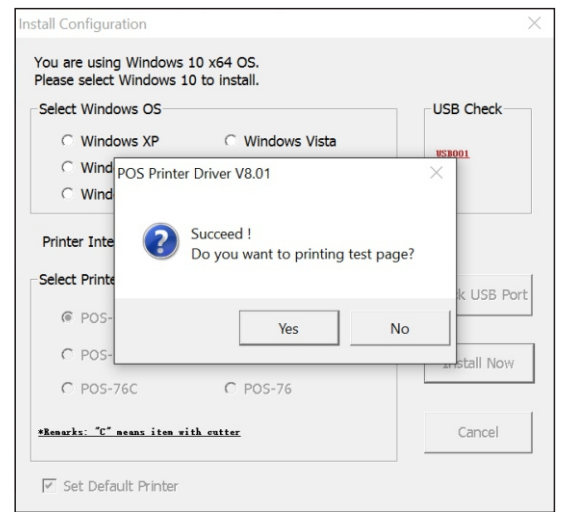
Install Configuration

You are using Windows 10 x64 OS.
Please select Windows 10 to install.

Select Windows OS

Windows XP
Windows Vista
Wind
Wind

USB Check

USB001

POS Printer Driver V8.01

Succeed !
Do you want to printing test page?

Yes
No

Printer Inte

Select Printe

POS-
POS-
POS-76C
POS-76

k USB Port

Install Now

*Remarks: "C" means item with cutter

Cancel

Set Default Printer